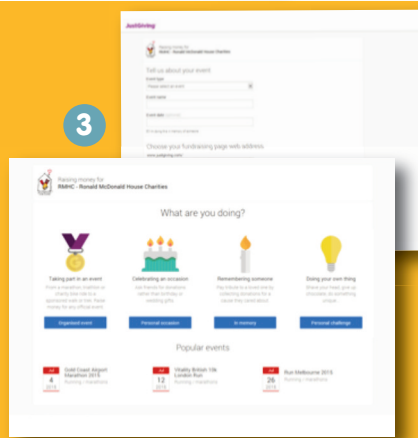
JustGiving

Raising money for
RMHC - Ronald McDonald House Charities

Tell us about your event

Event type

Please select an event

Event name

Event date

Choose your fundraising page web address

www.justgiving.com/

3

Raising money for
RMHC - Ronald McDonald House Charities

What are you doing?

Taking part in an event

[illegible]

Organised event

Celebrating an occasion

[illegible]

Personal occasion

Remembering someone

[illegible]

In memory

Doing your own thing

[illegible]

Personal challenge

Popular events

Jul
4
2015
Gold Coast Airport Marathon 2015
Running / marathons

Jul
12
2015
Vitality British 10k London Run
Running / marathons

Jul
26
2015
Run Melbourne 2015
Running / marathons